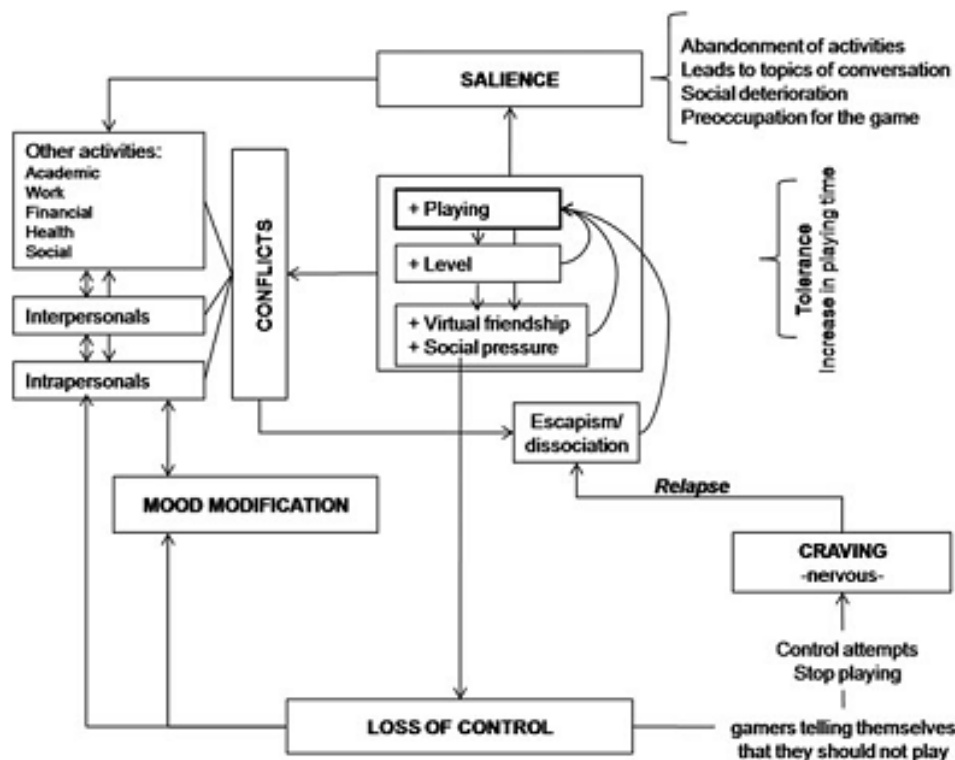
SALIENCE

Abandonment of activities
Leads to topics of conversation
Social deterioration
Preoccupation for the game

Other activities:
Academic
Work
Financial
Health
Social

Interpersonals

Intrapersonals

CONFLICTS

+ Playing

+ Level

+ Virtual friendship
+ Social pressure

Tolerance
Increase in playing time

Escapism/
dissociation

Relapse

MOOD MODIFICATION

CRAVING
-nervous-

Control attempts
Stop playing

LOSS OF CONTROL

gamers telling themselves that they should not play